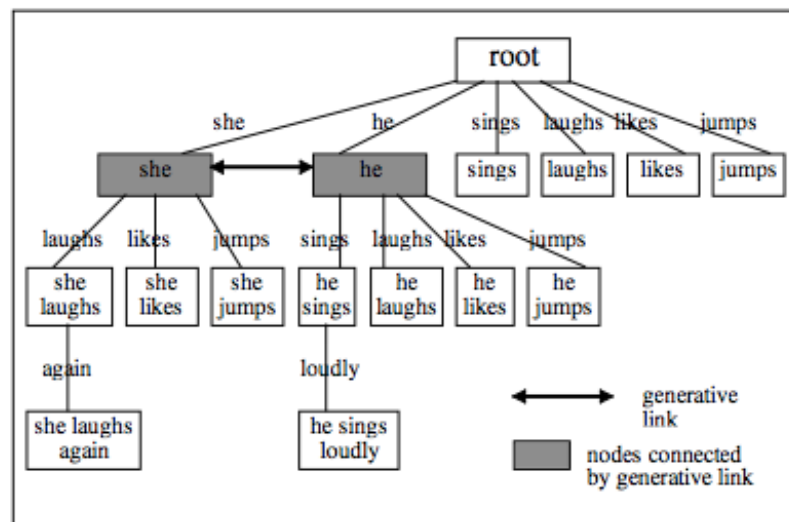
root

she
he
sings
laughs
likes
jumps

she
he
sings
laughs
likes
jumps

laughs
likes
jumps
sings
laughs
likes
jumps

she laughs
she likes
she jumps
he sings
he laughs
he likes
he jumps

again
loudly

she laughs again
he sings loudly

generative link

nodes connected by generative link